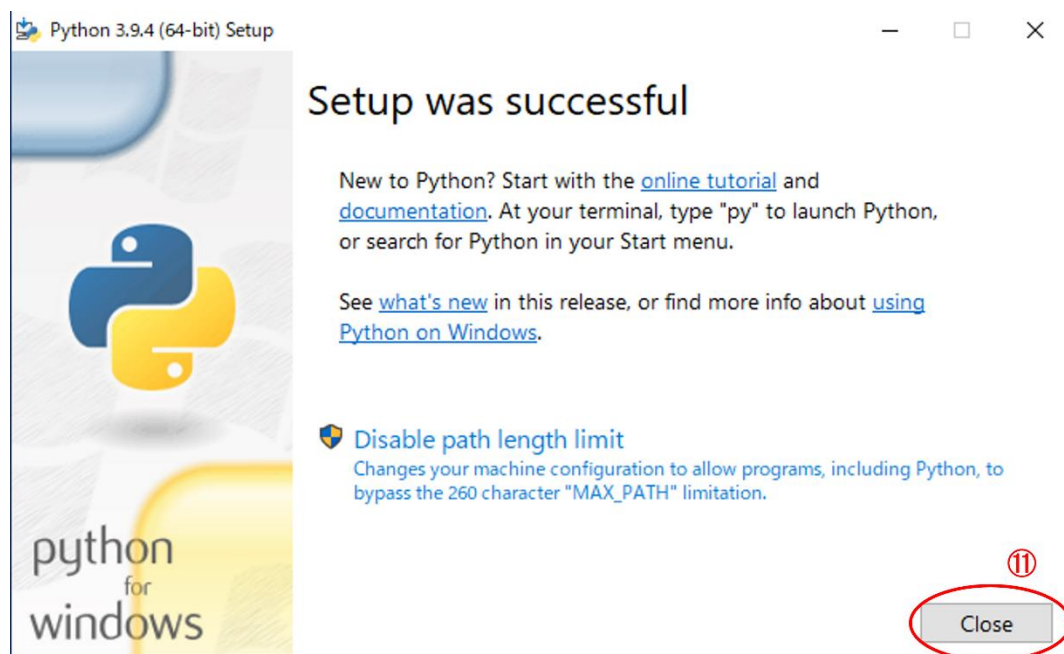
Python 3.9.4 (64-bit) Setup

Setup was successful

New to Python? Start with the online tutorial and documentation. At your terminal, type "py" to launch Python, or search for Python in your Start menu.

See what's new in this release, or find more info about using Python on Windows.

Disable path length limit
Changes your machine configuration to allow programs, including Python, to bypass the 260 character "MAX_PATH" limitation.

python for windows

⑪

Close